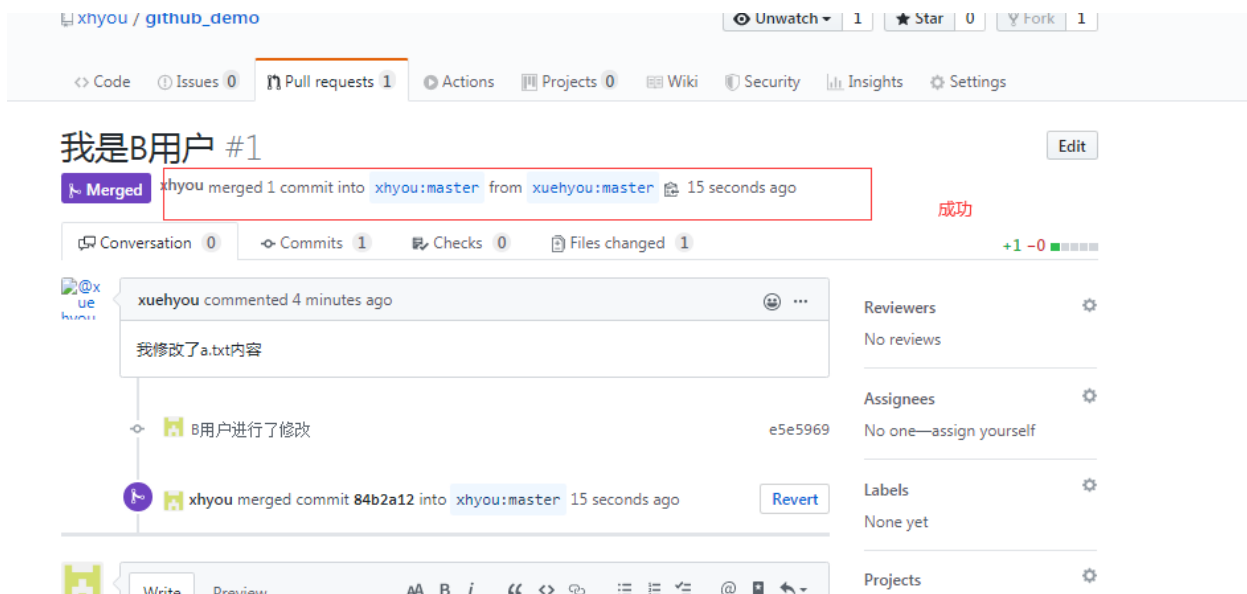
xhyou / github_demo

Unwatch 1 Star 0 Fork 1

<> Code Issues 0 Pull requests 1 Actions Projects 0 Wiki Security Insights Settings

我是B用户 #1

Edit

Merged xhyou merged 1 commit into xhyou:master from xuehyou:master 15 seconds ago

成功

Conversation 0 Commits 1 Checks 0 Files changed 1

+1 −0

@xuehyou

xuehyou commented 4 minutes ago

我修改了a.txt内容

B用户进行了修改 e5e5969

xhyou merged commit 84b2a12 into xhyou:master 15 seconds ago

Revert

Reviewers
No reviews

Assignees
No one—assign yourself

Labels
None yet

Projects

Write Preview